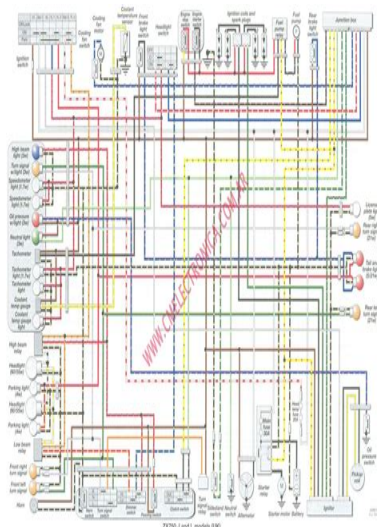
Ignition switch

Cooling fan motor

Cooling fan switch

Coolant temperature sender

Front brake light switch

Headlight switch

Engine stop switch

Starter button

Ignition coils and spark plugs

Fuel pump

Fuel gauge

Rear brake light switch

Junction box

High beam light (8w)

Turn signal w/light (8w)

Speedometer light (1.7w)

Speedometer light (1.7w)

Oil pressure w/light (8w)

Neutral light (8w)

Tachometer

Tachometer light (1.7w)

Tachometer light

Coolant temp gauge

Coolant temp gauge light

High beam relay

Headlight (60/55w)

Headlight (60/55w)

Parking light (4w)

Parking light (4w)

Parking light

Low beam relay

Front right turn signal

Front left turn signal

Horn

License plate light (5w)

Rear right turn signal (21w)

Tail and brake light (5/21w)

Rear left turn signal (21w)

Oil pressure switch

Pickup coil

Turn signal relay

Sidestand switch

Neutral switch

Alternator

Starter relay

Starter motor

Battery

Igniter

WWW.CHELECTRONICA.COM.AR

ZX750 J and L models (UK)